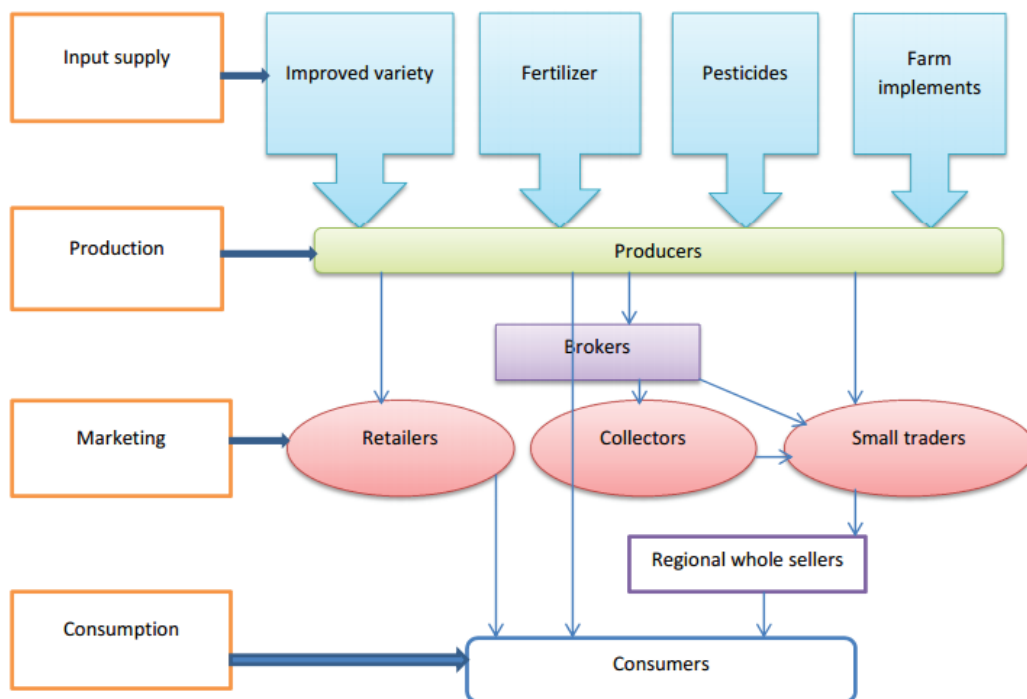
Input supply

Improved variety

Fertilizer

Pesticides

Farm implements

Production

Producers

Brokers

Marketing

Retailers

Collectors

Small traders

Regional whole sellers

Consumption

Consumers